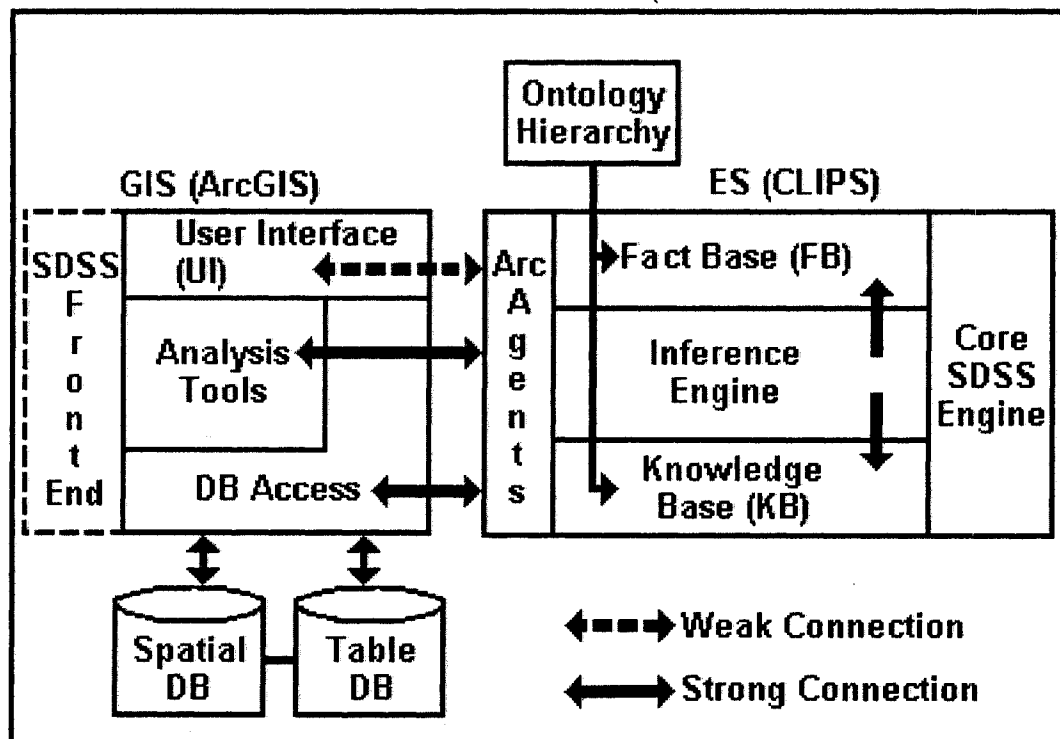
Ontology Hierarchy

GIS (ArcGIS)

ES (CLIPS)

SDSS Front End

User Interface (UI)

Analysis Tools

DB Access

Arc Agents

Fact Base (FB)

Inference Engine

Knowledge Base (KB)

Core SDSS Engine

Spatial DB

Table DB

Weak Connection

Strong Connection